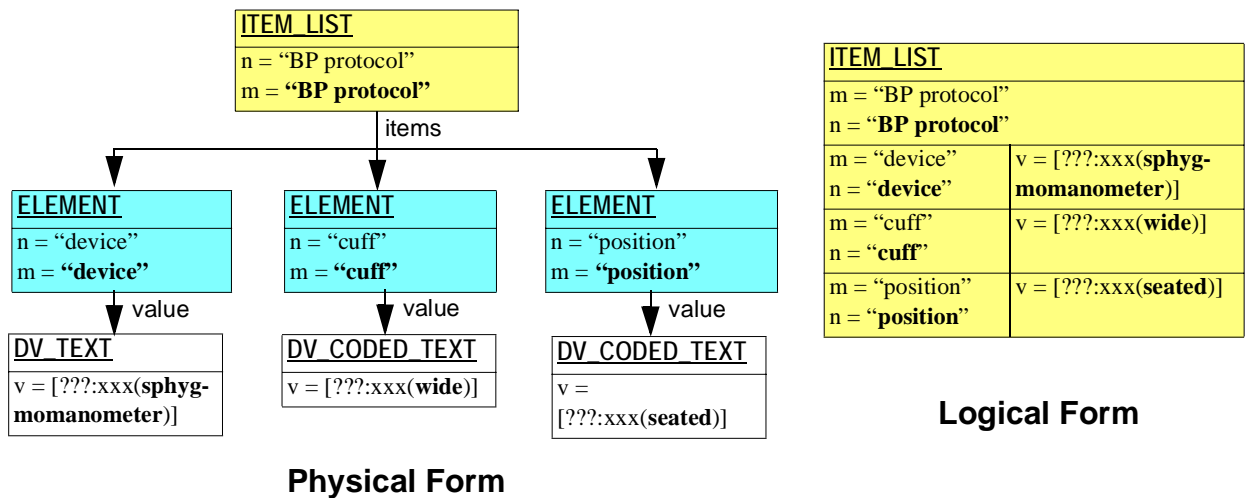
ITEM_LIST
n = “BP protocol”
m = **“BP protocol”**

items

ELEMENT
n = “device”
m = **“device”**

value

DV_TEXT
v = [???:xxx(**sphygmomanometer**)]

ELEMENT
n = “cuff”
m = **“cuff”**

value

DV_CODED_TEXT
v = [???:xxx(**wide**)]

ELEMENT
n = “position”
m = **“position”**

value

DV_CODED_TEXT
v = [???:xxx(**seated**)]

Physical Form

| ITEM_LIST | |
|---|---|
| m = “BP protocol” n = “**BP protocol**” | |
| m = “device” n = “**device**” | v = [???:xxx(**sphygmomanometer**)] |
| m = “cuff” n = “**cuff**” | v = [???:xxx(**wide**)] |
| m = “position” n = “**position**” | v = [???:xxx(**seated**)] |

Logical Form